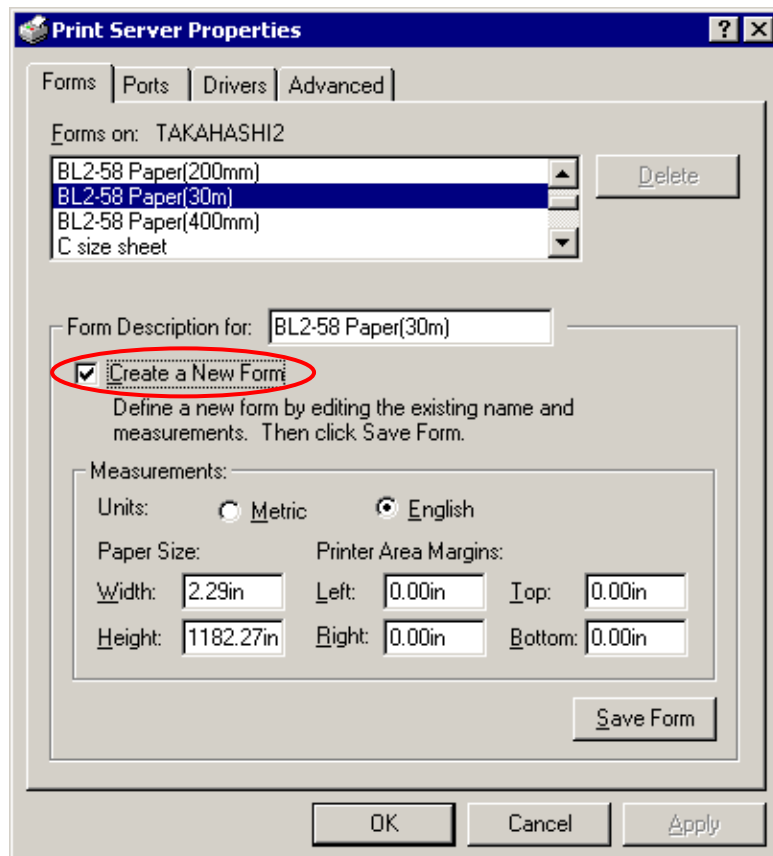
Print Server Properties

?
X

Forms
Ports
Drivers
Advanced

Forms on: TAKAHASHI2

BL2-58 Paper(200mm)
BL2-58 Paper(30m)
BL2-58 Paper(400mm)
C size sheet

Delete

Form Description for: BL2-58 Paper(30m)

Create a New Form

Define a new form by editing the existing name and measurements. Then click Save Form.

Measurements:

Units: Metric English

Paper Size:

Width: 2.29in

Height: 1182.27in

Printer Area Margins:

Left: 0.00in
Top: 0.00in

Right: 0.00in
Bottom: 0.00in

Save Form

OK
Cancel
Apply